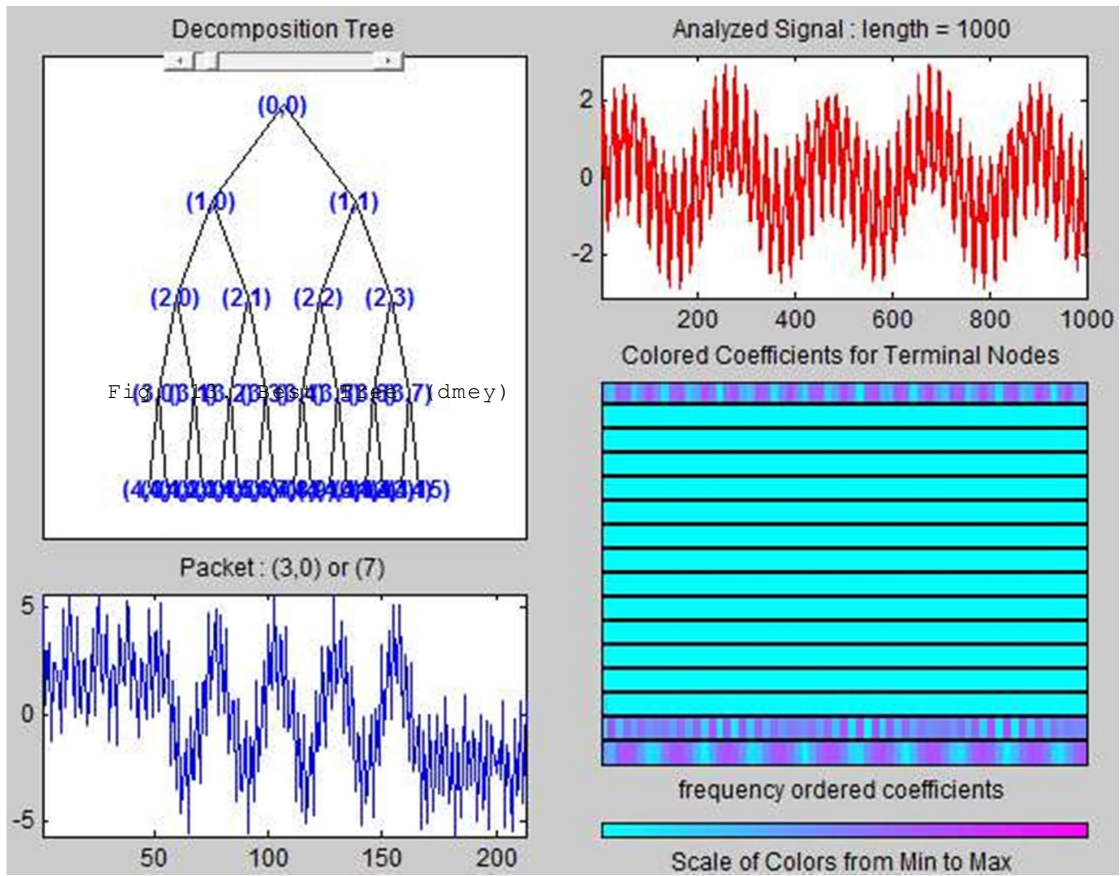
Decomposition Tree

(0,0)

(1,0) (1,1)

(2,0) (2,1) (2,2) (2,3)

Fig. 13. Best Tree (dmey)

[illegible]

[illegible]

Packet : (3,0) or (7)

5

0

-5

50 100 150 200

Analyzed Signal : length = 1000

2

0

-2

200 400 600 800 1000

Colored Coefficients for Terminal Nodes

frequency ordered coefficients

Scale of Colors from Min to Max